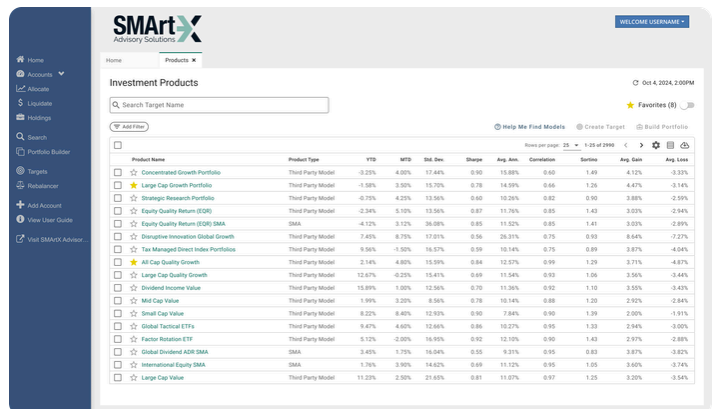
SMArtX
Advisory Solutions

WELCOME USERNAME

Home
Accounts
Allocate
Liquidate
Holdings
Search
Portfolio Builder
Targets
Rebalancer
Add Account
View User Guide
Visit SMArtX Advisor...

Home | Products ×

Investment Products

Oct 4, 2024, 2:00PM

Search Target Name

Favorites (8)

Add Filter

Help Me Find Models | Create Target | Build Portfolio

Rows per page: 25 | 1-25 of 2990

| | Product Name | Product Type | YTD | MTD | Std. Dev. | Sharpe | Avg. Ann. | Correlation | Sortino | Avg. Gain | Avg. Loss |
|---|---|---|---|---|---|---|---|---|---|---|---|
| | Concentrated Growth Portfolio | Third Party Model | -3.25% | 4.00% | 17.44% | 0.90 | 15.88% | 0.60 | 1.49 | 4.12% | -3.33% |
| | Large Cap Growth Portfolio | Third Party Model | -1.58% | 3.50% | 15.70% | 0.78 | 14.59% | 0.66 | 1.26 | 4.47% | -3.14% |
| | Strategic Research Portfolio | Third Party Model | -0.75% | 4.25% | 13.56% | 0.60 | 10.26% | 0.82 | 0.90 | 3.88% | -2.59% |
| | Equity Quality Return (EQR) | Third Party Model | -2.34% | 5.10% | 13.56% | 0.87 | 11.76% | 0.85 | 1.43 | 3.03% | -2.94% |
| | Equity Quality Return (EQR) SMA | SMA | -4.12% | 3.12% | 36.08% | 0.85 | 11.52% | 0.85 | 1.41 | 3.03% | -2.89% |
| | Disruptive Innovation Global Growth | Third Party Model | 7.45% | 8.75% | 17.01% | 0.56 | 26.31% | 0.75 | 0.93 | 8.64% | -7.27% |
| | Tax Managed Direct Index Portfolios | Third Party Model | 9.56% | -1.50% | 16.57% | 0.59 | 10.14% | 0.75 | 0.89 | 3.87% | -4.04% |
| | All Cap Quality Growth | Third Party Model | 2.14% | 4.80% | 15.59% | 0.84 | 12.57% | 0.99 | 1.29 | 3.71% | -4.87% |
| | Large Cap Quality Growth | Third Party Model | 12.67% | -0.25% | 15.41% | 0.69 | 11.54% | 0.93 | 1.06 | 3.56% | -3.44% |
| | Dividend Income Value | Third Party Model | 15.89% | 1.00% | 12.56% | 0.70 | 11.36% | 0.92 | 1.10 | 3.55% | -3.43% |
| | Mid Cap Value | Third Party Model | 1.99% | 3.20% | 8.56% | 0.78 | 10.14% | 0.88 | 1.20 | 2.92% | -2.84% |
| | Small Cap Value | Third Party Model | 8.22% | 8.40% | 12.93% | 0.90 | 7.84% | 0.90 | 1.39 | 2.00% | -1.91% |
| | Global Tactical ETFs | Third Party Model | 9.47% | 4.60% | 12.66% | 0.86 | 10.27% | 0.95 | 1.33 | 2.94% | -3.00% |
| | Factor Rotation ETF | Third Party Model | 5.12% | -2.00% | 16.95% | 0.92 | 12.10% | 0.90 | 1.43 | 2.97% | -2.88% |
| | Global Dividend ADR SMA | SMA | 3.45% | 1.75% | 16.04% | 0.55 | 9.31% | 0.95 | 0.83 | 3.87% | -3.82% |
| | International Equity SMA | SMA | 1.76% | 3.90% | 14.62% | 0.69 | 10.15% | 0.91 | 1.05 | 3.60% | -3.74% |
| | Large Cap Value | Third Party Model | 11.23% | 2.50% | 21.65% | 0.81 | 11.07% | 0.97 | 1.25 | 3.20% | -3.54% |